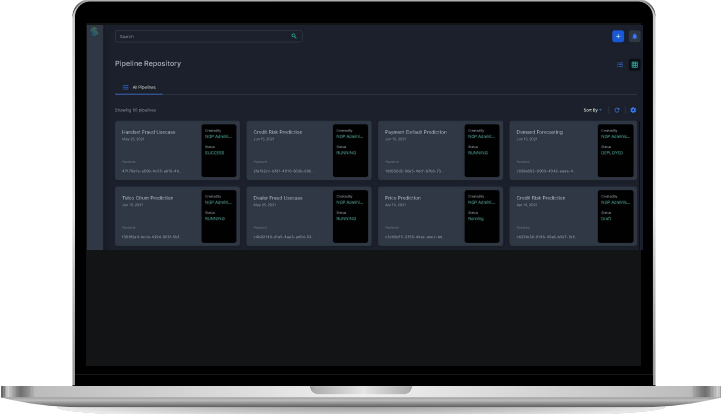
Search

Pipeline Repository

All Pipelines

Showing 10 Pipelines

Sort By

Handset Fraud Usecase
May 27, 2021
Pipeline
47f7be1a-a006-4332-a61b-63...
Created By
NSP ADMIN...
Status
SUCCESS

Credit Risk Prediction
Jun 15, 2021
Pipeline
5fa1b2cc-4361-4310-80bb-b36...
Created By
NSP ADMIN...
Status
RUNNING

Payment Default Prediction
Jun 15, 2021
Pipeline
168086d5-66e0-4ecf-b760-72...
Created By
NSP ADMIN...
Status
RUNNING

Demand Forecasting
Jun 15, 2021
Pipeline
c66e4a62-2003-4340-aaee-4...
Created By
NSP ADMIN...
Status
DEPLOYED

Telco Churn Prediction
Jun 15, 2021
Pipeline
f1f0f6a4-6cca-4324-8f51-5d...
Created By
NSP ADMIN...
Status
RUNNING

Enable Fraud Usecase
May 25, 2021
Pipeline
c4d42f16-d1e6-4ae5-a49d-53...
Created By
NSP ADMIN...
Status
RUNNING

Price Prediction
Jun 15, 2021
Pipeline
c1a0d6f1-3316-4eac-aba1-b6...
Created By
NSP ADMIN...
Status
Running

Credit Risk Prediction
Jun 15, 2021
Pipeline
c6334c16-f1f6-46a6-a527-3b5...
Created By
NSP ADMIN...
Status
Draft